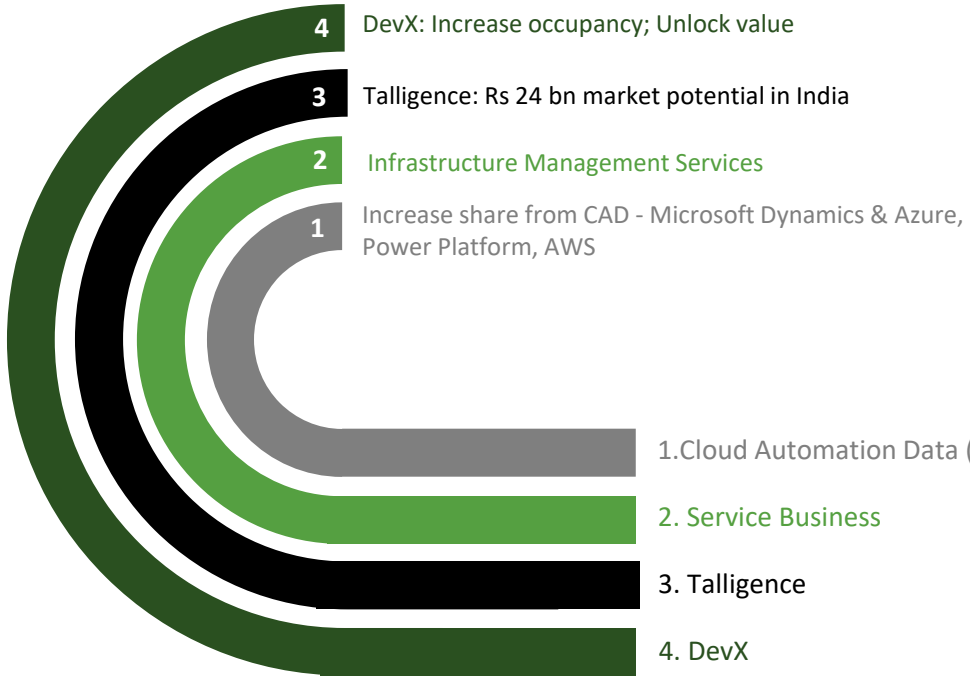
4 DevX: Increase occupancy; Unlock value

3 Talligence: Rs 24 bn market potential in India

2 Infrastructure Management Services

1 Increase share from CAD - Microsoft Dynamics & Azure, Power Platform, AWS

1.Cloud Automation Data (

2. Service Business

3. Talligence

4. DevX